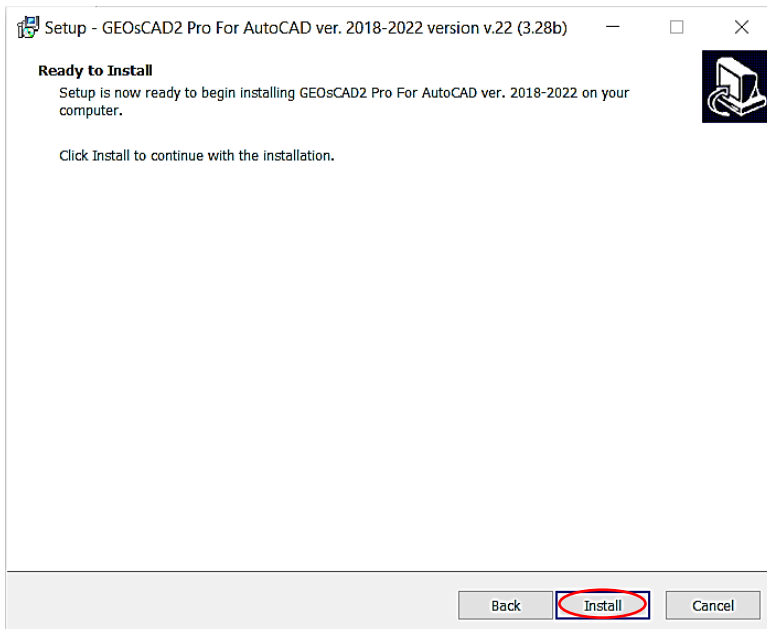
Setup - GEOsCAD2 Pro For AutoCAD ver. 2018-2022 version v.22 (3.28b)

Ready to Install

Setup is now ready to begin installing GEOsCAD2 Pro For AutoCAD ver. 2018-2022 on your computer.

Click Install to continue with the installation.

Back Install Cancel